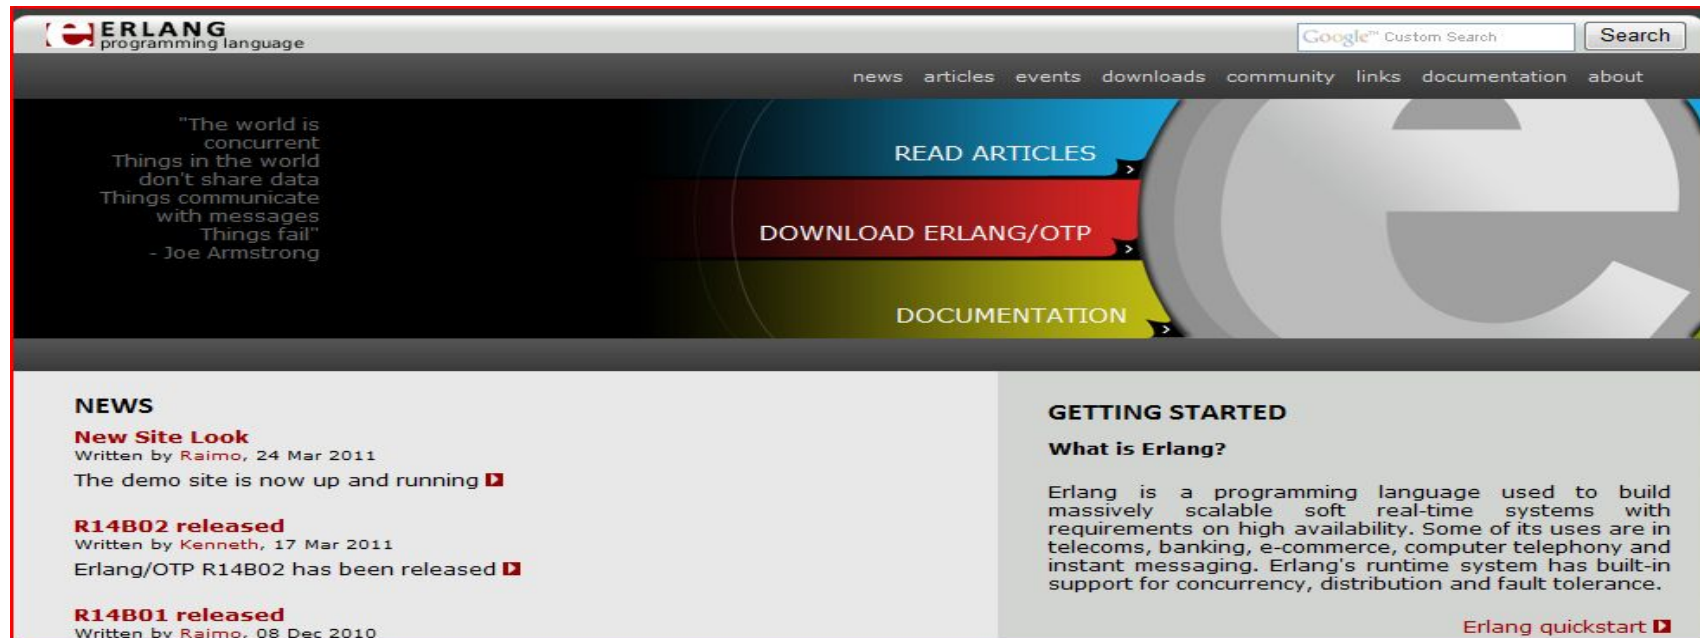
ERLANG
programming language

Google™ Custom Search
Search

news articles events downloads community links documentation about

"The world is concurrent
Things in the world don't share data
Things communicate with messages
Things fail"
- Joe Armstrong

READ ARTICLES

DOWNLOAD ERLANG/OTP

DOCUMENTATION

NEWS

New Site Look
Written by Raimo, 24 Mar 2011
The demo site is now up and running

R14B02 released
Written by Kenneth, 17 Mar 2011
Erlang/OTP R14B02 has been released

R14B01 released
Written by Raimo, 08 Dec 2010

GETTING STARTED

What is Erlang?

Erlang is a programming language used to build massively scalable soft real-time systems with requirements on high availability. Some of its uses are in telecoms, banking, e-commerce, computer telephony and instant messaging. Erlang's runtime system has built-in support for concurrency, distribution and fault tolerance.

Erlang quickstart